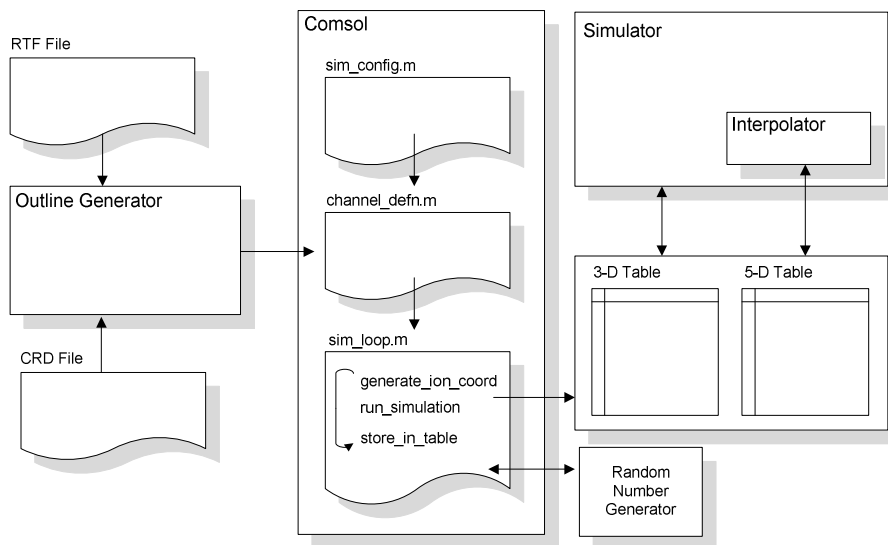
RTF File

Outline Generator

CRD File

Comsol

sim_config.m

channel_defn.m

sim_loop.m

generate_ion_coord
run_simulation
store_in_table

Simulator

Interpolator

3-D Table

5-D Table

Random Number Generator